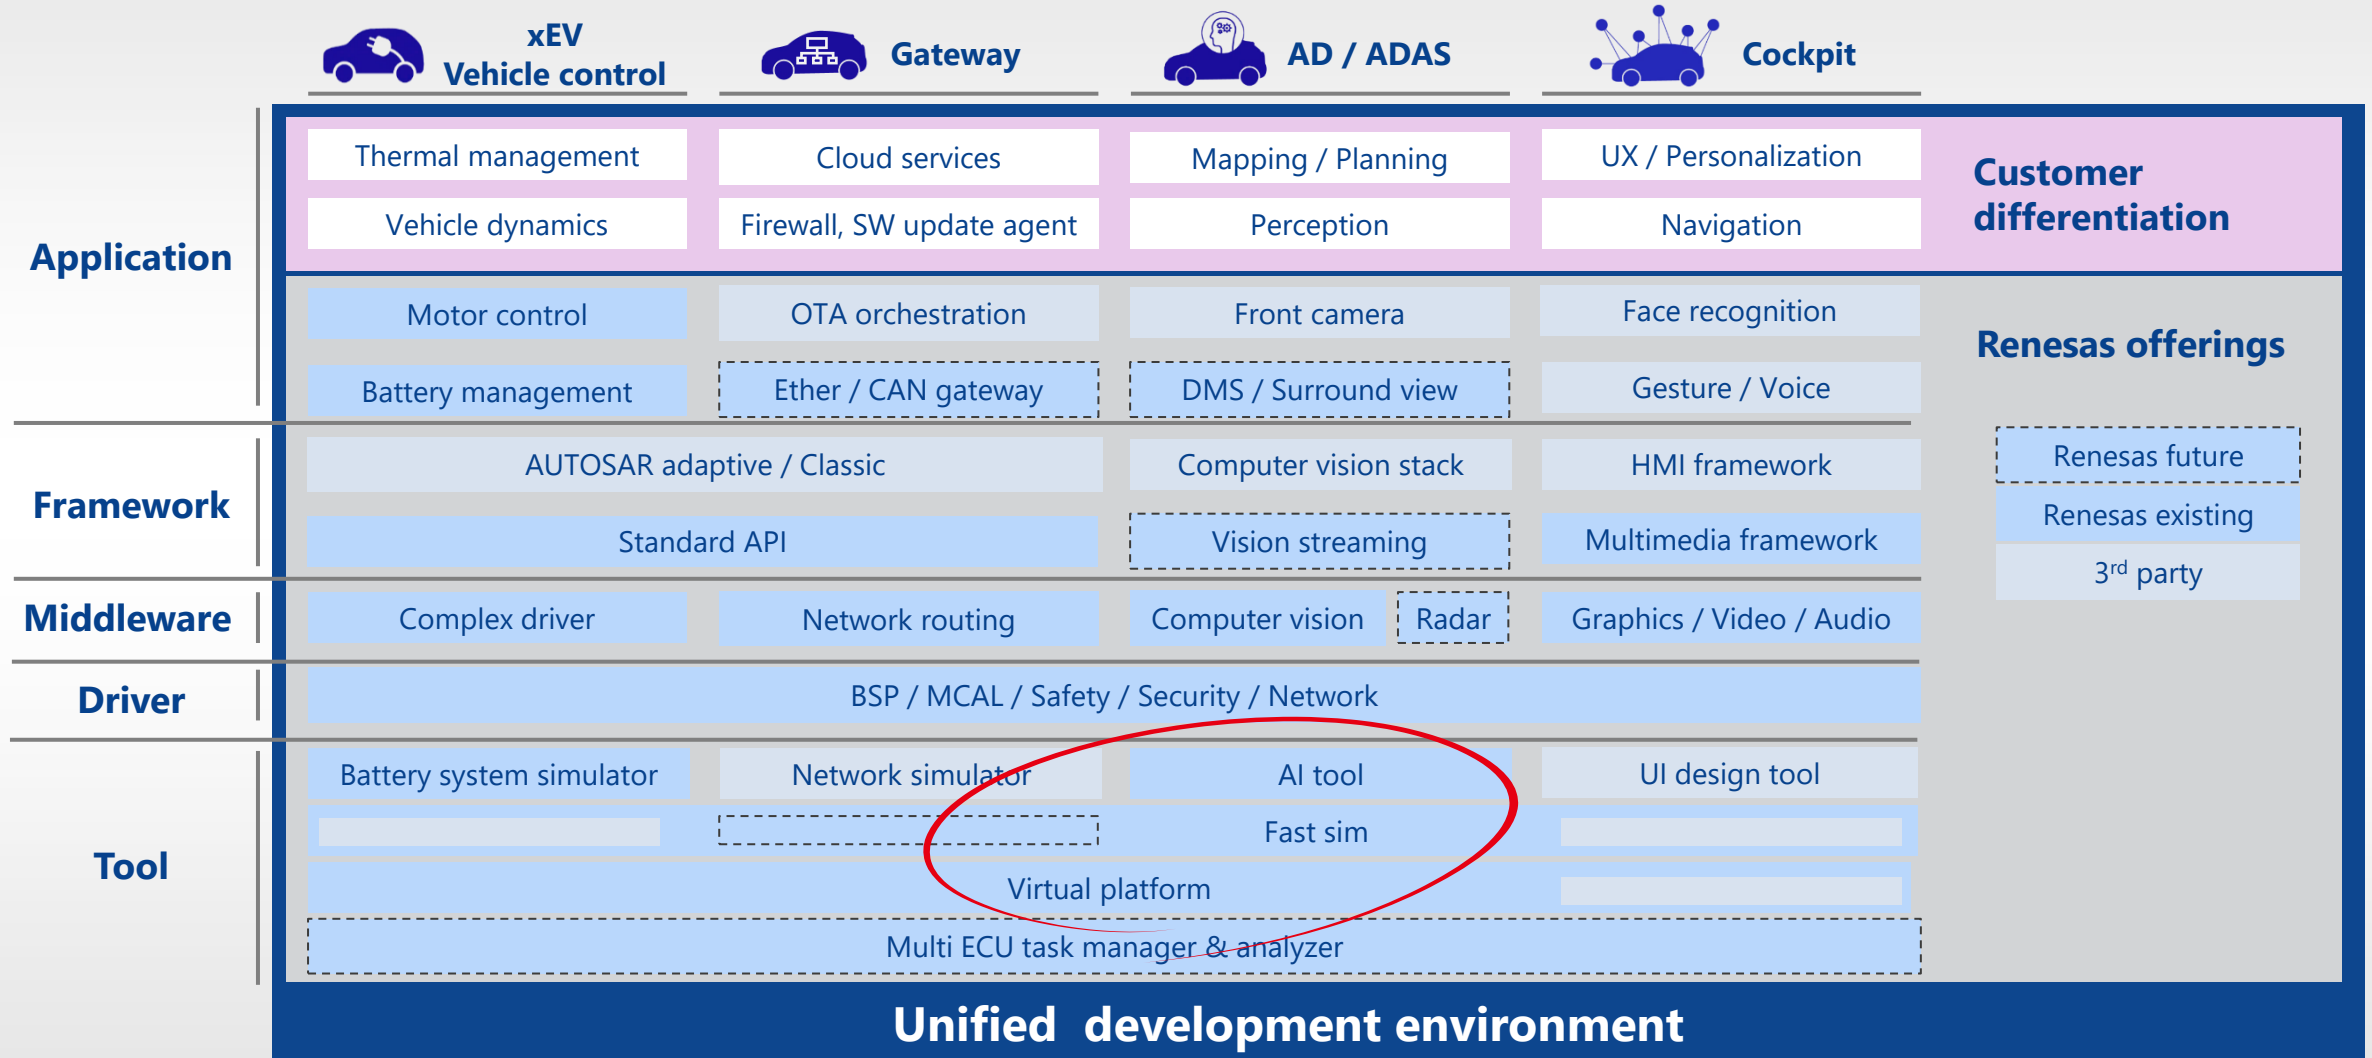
xEV
Vehicle control

Gateway

AD / ADAS

Cockpit

Application

| Thermal management | Cloud services | Mapping / Planning | UX / Personalization |
|---|---|---|---|
| Vehicle dynamics | Firewall, SW update agent | Perception | Navigation |

Customer differentiation

| Motor control | OTA orchestration | Front camera | Face recognition |
|---|---|---|---|
| Battery management | Ether / CAN gateway | DMS / Surround view | Gesture / Voice |

Renesas offerings

Framework

AUTOSAR adaptive / Classic
Computer vision stack
HMI framework
Standard API
Vision streaming
Multimedia framework

Renesas future
Renesas existing
3$^{rd}$ party

Middleware

Complex driver
Network routing
Computer vision
Radar
Graphics / Video / Audio

Driver

BSP / MCAL / Safety / Security / Network

Tool

Battery system simulator
Network simulator
AI tool
UI design tool
Fast sim
Virtual platform
Multi ECU task manager & analyzer

Unified development environment